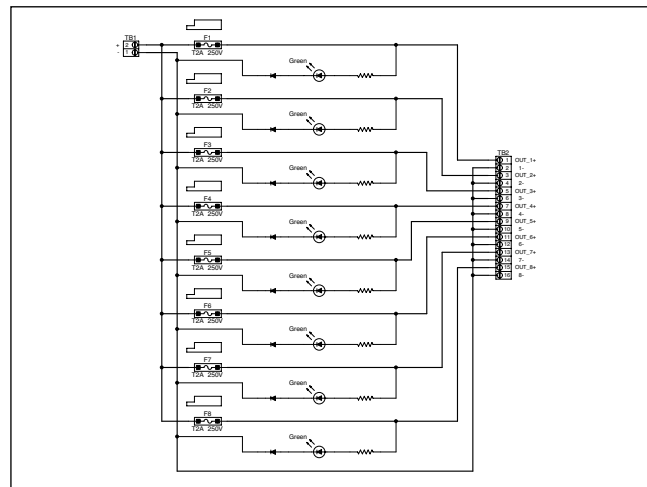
TB1
+ 1
- 2

F1
T2A 250V
Green

F2
T2A 250V
Green

F3
T2A 250V
Green

F4
T2A 250V
Green

F5
T2A 250V
Green

F6
T2A 250V
Green

F7
T2A 250V
Green

F8
T2A 250V
Green

TB2
1 OUT_1+
2 1-
3 OUT_2+
4 2-
5 OUT_3+
6 3-
7 OUT_4+
8 4-
9 OUT_5+
10 5-
11 OUT_6+
12 6-
13 OUT_7+
14 7-
15 OUT_8+
16 8-